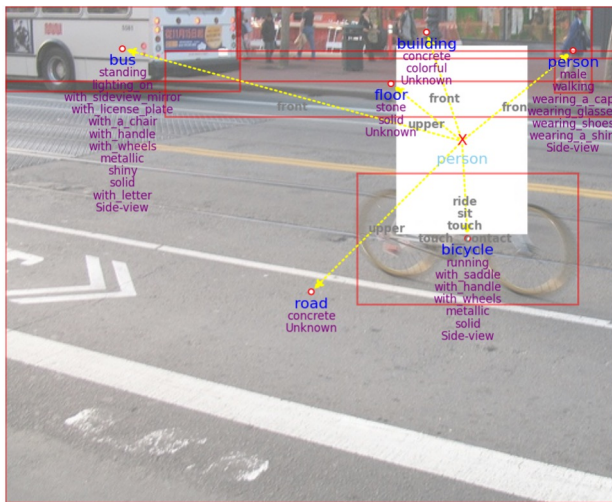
bus
standing
lighting_on
with_sideview_mirror
with_license_plate
with_a_chair
with_a_handle
with_wheels
metallic
shiny
solid
with_letter
Side-view

building
concrete
colorful
Unknown

person
male
walking
wearing_a_cap
wearing_glasses
wearing_shoes
wearing_a_shirt
Side-view

floor
stone
solid
Unknown

front
front
front
upper

X
person

ride
sit
touch

upper
touch
contact

bicycle
running
with_saddle
with_handle
with_wheels
metallic
solid
Side-view

road
concrete
Unknown